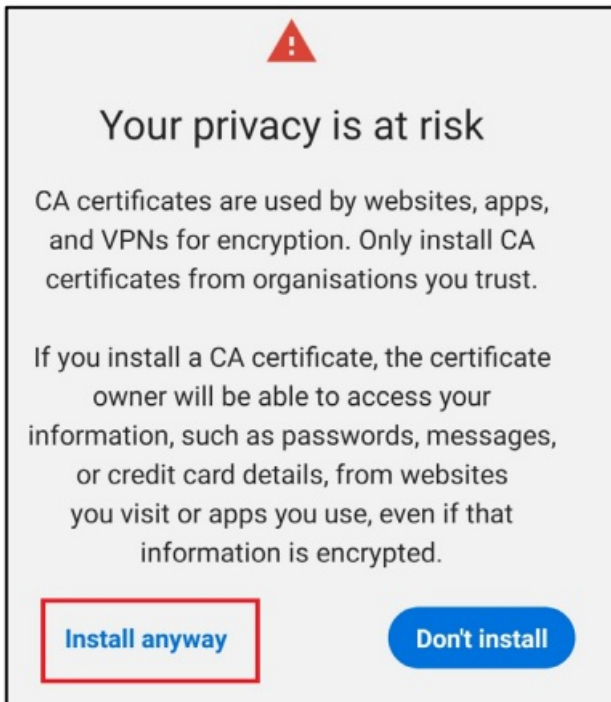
Your privacy is at risk

CA certificates are used by websites, apps, and VPNs for encryption. Only install CA certificates from organisations you trust.

If you install a CA certificate, the certificate owner will be able to access your information, such as passwords, messages, or credit card details, from websites you visit or apps you use, even if that information is encrypted.

Install anyway

Don't install